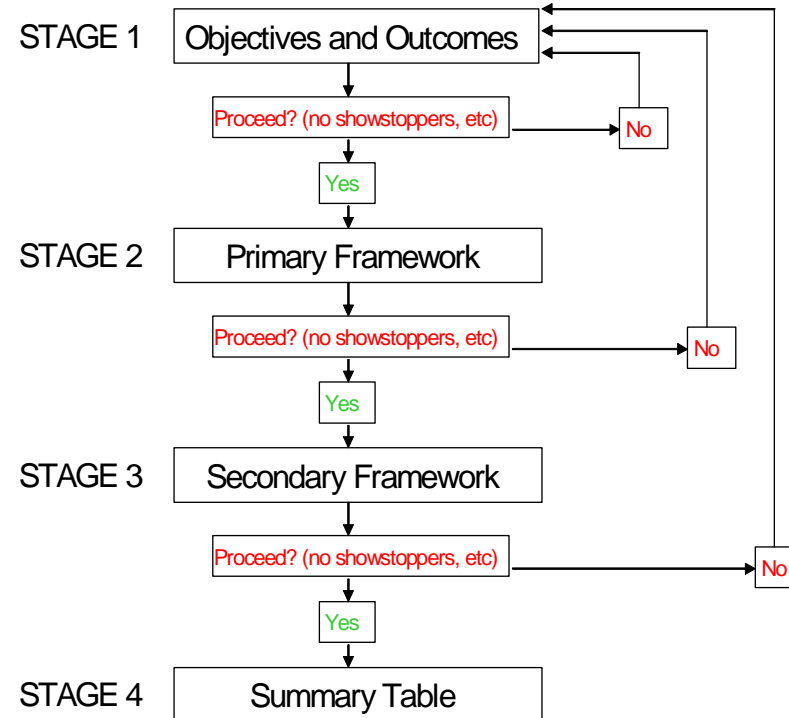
STAGE 1 Objectives and Outcomes

Proceed? (no showstoppers, etc)

No

Yes

STAGE 2 Primary Framework

Proceed? (no showstoppers, etc)

No

Yes

STAGE 3 Secondary Framework

Proceed? (no showstoppers, etc)

No

Yes

STAGE 4 Summary Table